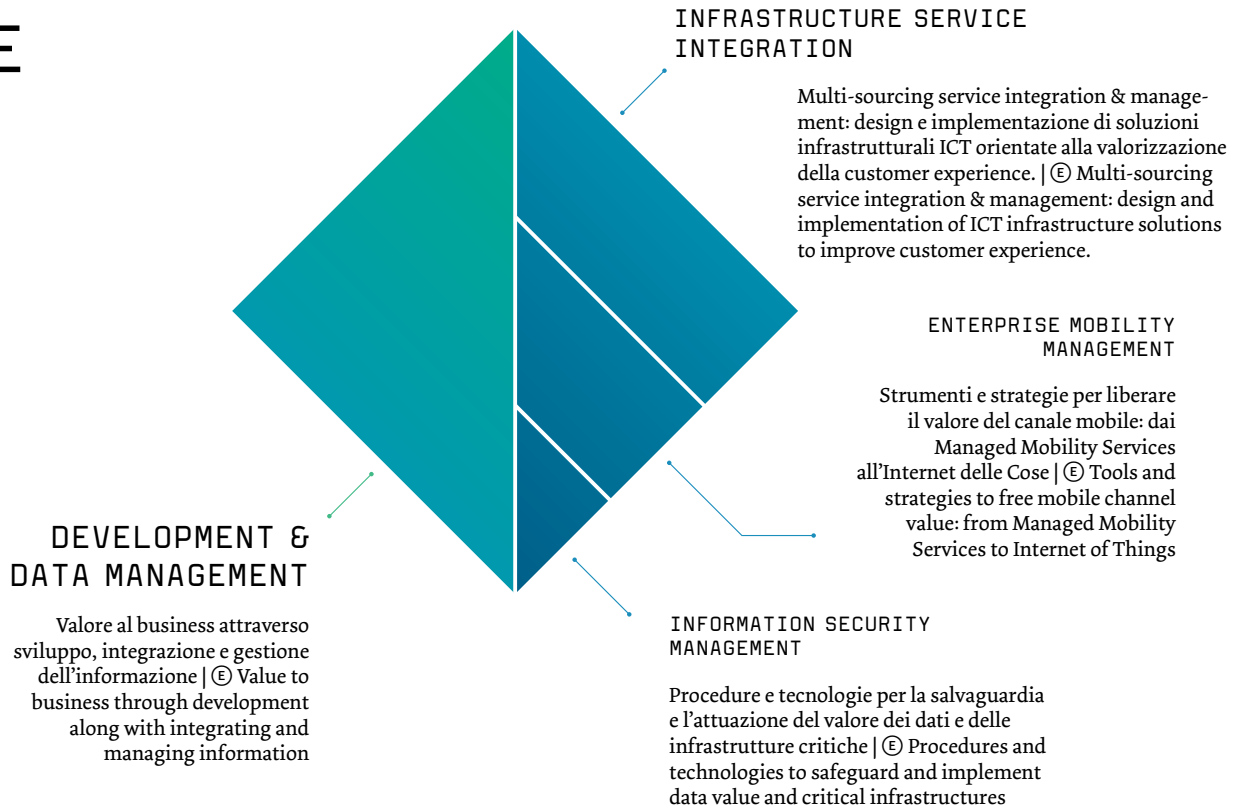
E

INFRASTRUCTURE SERVICE INTEGRATION

Multi-sourcing service integration & management: design e implementazione di soluzioni infrastrutturali ICT orientate alla valorizzazione della customer experience. | Ⓔ Multi-sourcing service integration & management: design and implementation of ICT infrastructure solutions to improve customer experience.

ENTERPRISE MOBILITY MANAGEMENT

Strumenti e strategie per liberare il valore del canale mobile: dai Managed Mobility Services all'Internet delle Cose | Ⓔ Tools and strategies to free mobile channel value: from Managed Mobility Services to Internet of Things

DEVELOPMENT & DATA MANAGEMENT

Valore al business attraverso sviluppo, integrazione e gestione dell'informazione | Ⓔ Value to business through development along with integrating and managing information

INFORMATION SECURITY MANAGEMENT

Procedure e tecnologie per la salvaguardia e l'attuazione del valore dei dati e delle infrastrutture critiche | Ⓔ Procedures and technologies to safeguard and implement data value and critical infrastructures